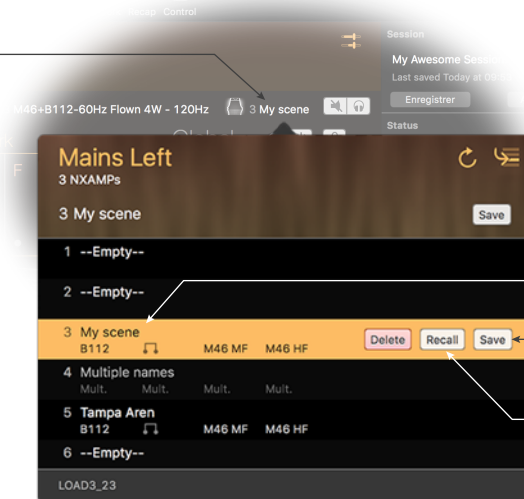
Setup Control

Session
My Awesome Sessi
Last saved Today at 0
Enregistrer
Status

M46+B112-60Hz Flown 4W - 120Hz
3 My scene

Mains Left
3 NXAMPs

3 My scene
Save

1 --Empty--
2 --Empty--
3 My scene
B112 M46 MF M46 HF
Delete Recall Save
4 Multiple names
Mult. Mult. Mult. Mult.
5 Tampa Aren
B112 M46 MF M46 HF
6 --Empty--

LOAD3_23